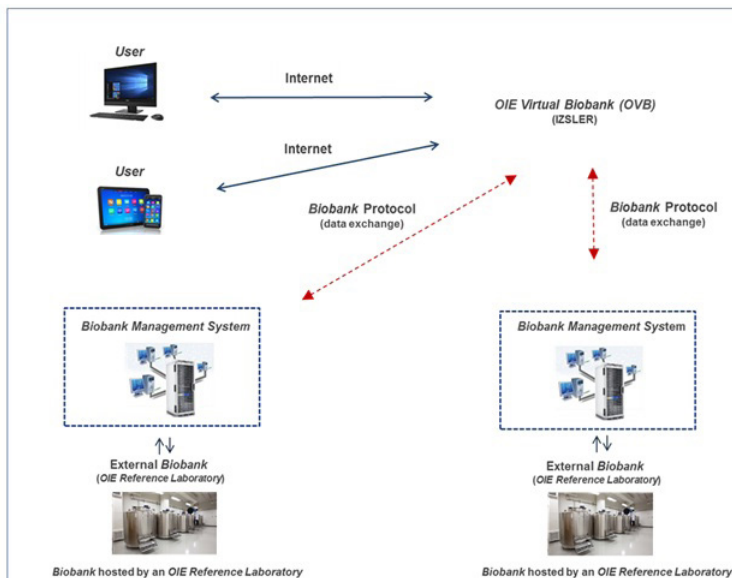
User

Internet

OIE Virtual Biobank (OVB)
(IZSLER)

User

Internet

Biobank Protocol
(data exchange)

Biobank Protocol
(data exchange)

Biobank Management System

Biobank Management System

External Biobank
(OIE Reference Laboratory)

External Biobank
(OIE Reference Laboratory)

Biobank hosted by an OIE Reference Laboratory

Biobank hosted by an OIE Reference Laboratory